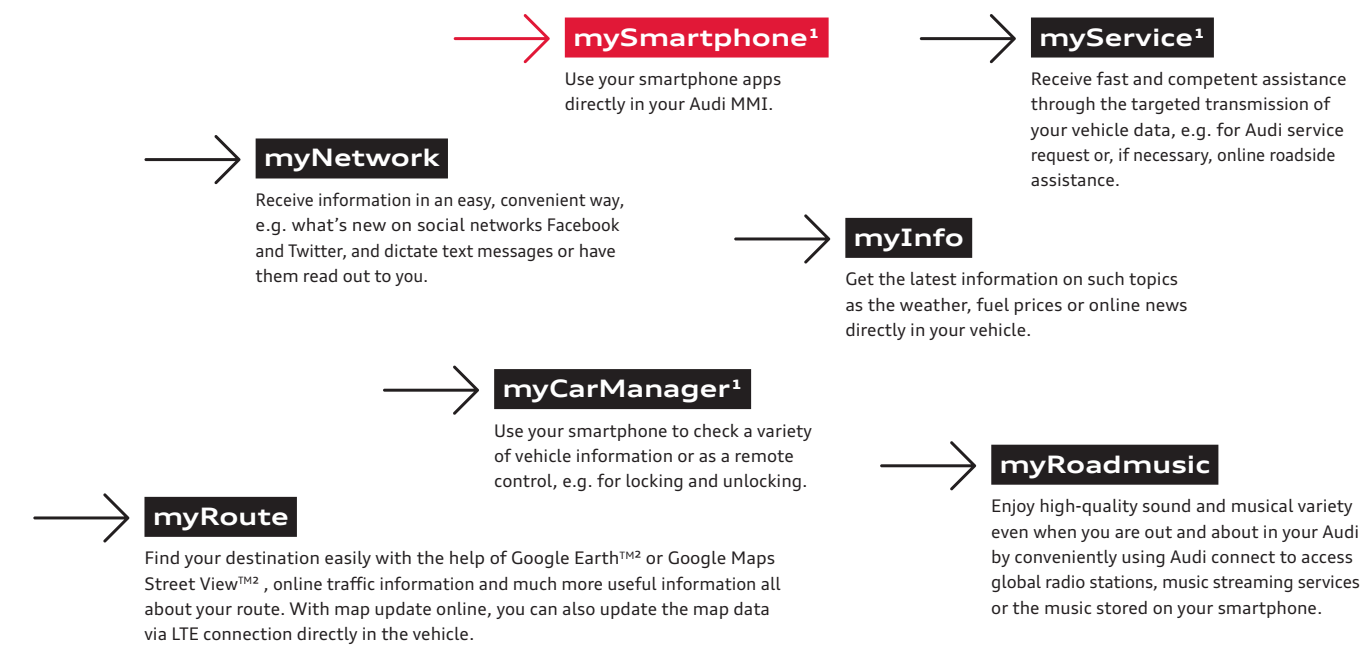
mySmartphone¹

Use your smartphone apps directly in your Audi MMI.

myService¹

Receive fast and competent assistance through the targeted transmission of your vehicle data, e.g. for Audi service request or, if necessary, online roadside assistance.

myNetwork

Receive information in an easy, convenient way, e.g. what’s new on social networks Facebook and Twitter, and dictate text messages or have them read out to you.

myInfo

Get the latest information on such topics as the weather, fuel prices or online news directly in your vehicle.

myCarManager¹

Use your smartphone to check a variety of vehicle information or as a remote control, e.g. for locking and unlocking.

myRoadmusic

Enjoy high-quality sound and musical variety even when you are out and about in your Audi by conveniently using Audi connect to access global radio stations, music streaming services or the music stored on your smartphone.

myRoute

Find your destination easily with the help of Google Earth$^{TM2}$ or Google Maps Street View$^{TM2}$ , online traffic information and much more useful information all about your route. With map update online, you can also update the map data via LTE connection directly in the vehicle.